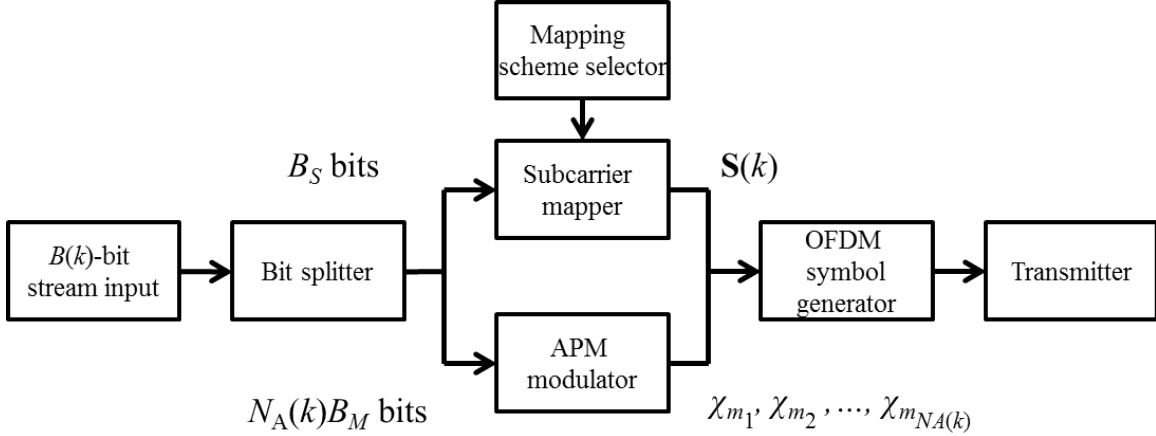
Mapping scheme selector

$B_S$ bits

Subcarrier mapper

$\mathbf{S}(k)$

$B(k)$-bit stream input

Bit splitter

OFDM symbol generator

Transmitter

APM modulator

$N_A(k)B_M$ bits

$\chi_{m_1}, \chi_{m_2}, \dots, \chi_{m_{NA(k)}}$